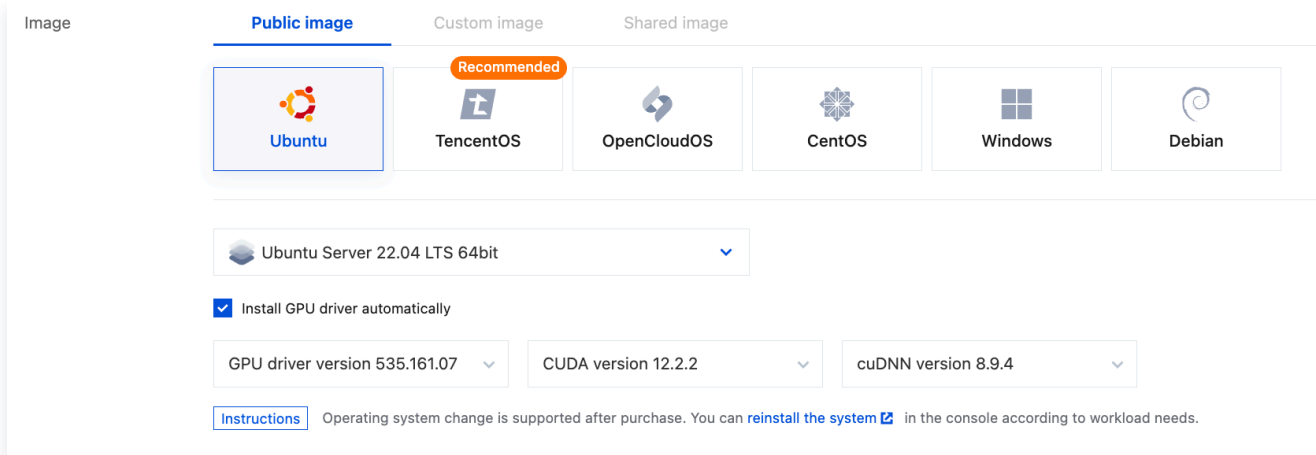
Image

Public image Custom image Shared image

Recommended

Ubuntu

TencentOS

OpenCloudOS

CentOS

Windows

Debian

Ubuntu Server 22.04 LTS 64bit

Install GPU driver automatically

GPU driver version 535.161.07

CUDA version 12.2.2

cuDNN version 8.9.4

Instructions Operating system change is supported after purchase. You can reinstall the system in the console according to workload needs.